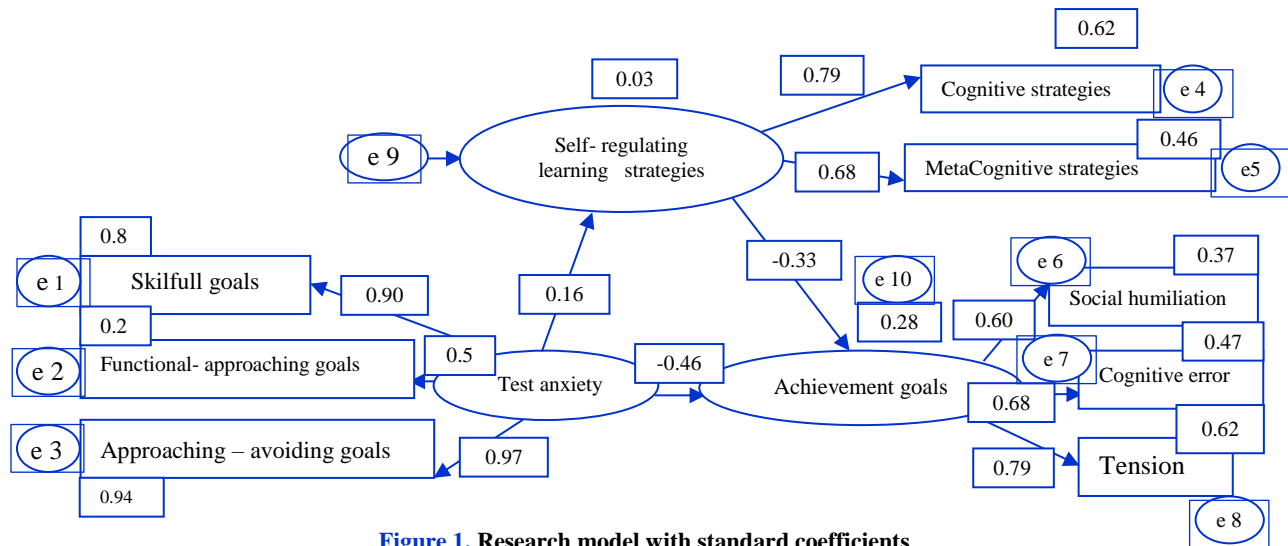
0.62

0.03

0.79

Cognitive strategies

e 4

Self- regulating learning strategies

e 9

0.46

0.68

MetaCognitive strategies

e5

0.8

e 1

Skilfull goals

0.90

0.16

-0.33

e 10

e 6

0.37

Social humiliation

0.2

0.28

0.60

0.47

e 2

Functional- approaching goals

0.5

Test anxiety

-0.46

Achievement goals

e 7

Cognitive error

0.68

0.62

e 3

Approaching – avoiding goals

0.97

0.79

Tension

0.94

e 8

Figure 1. Research model with standard coefficients